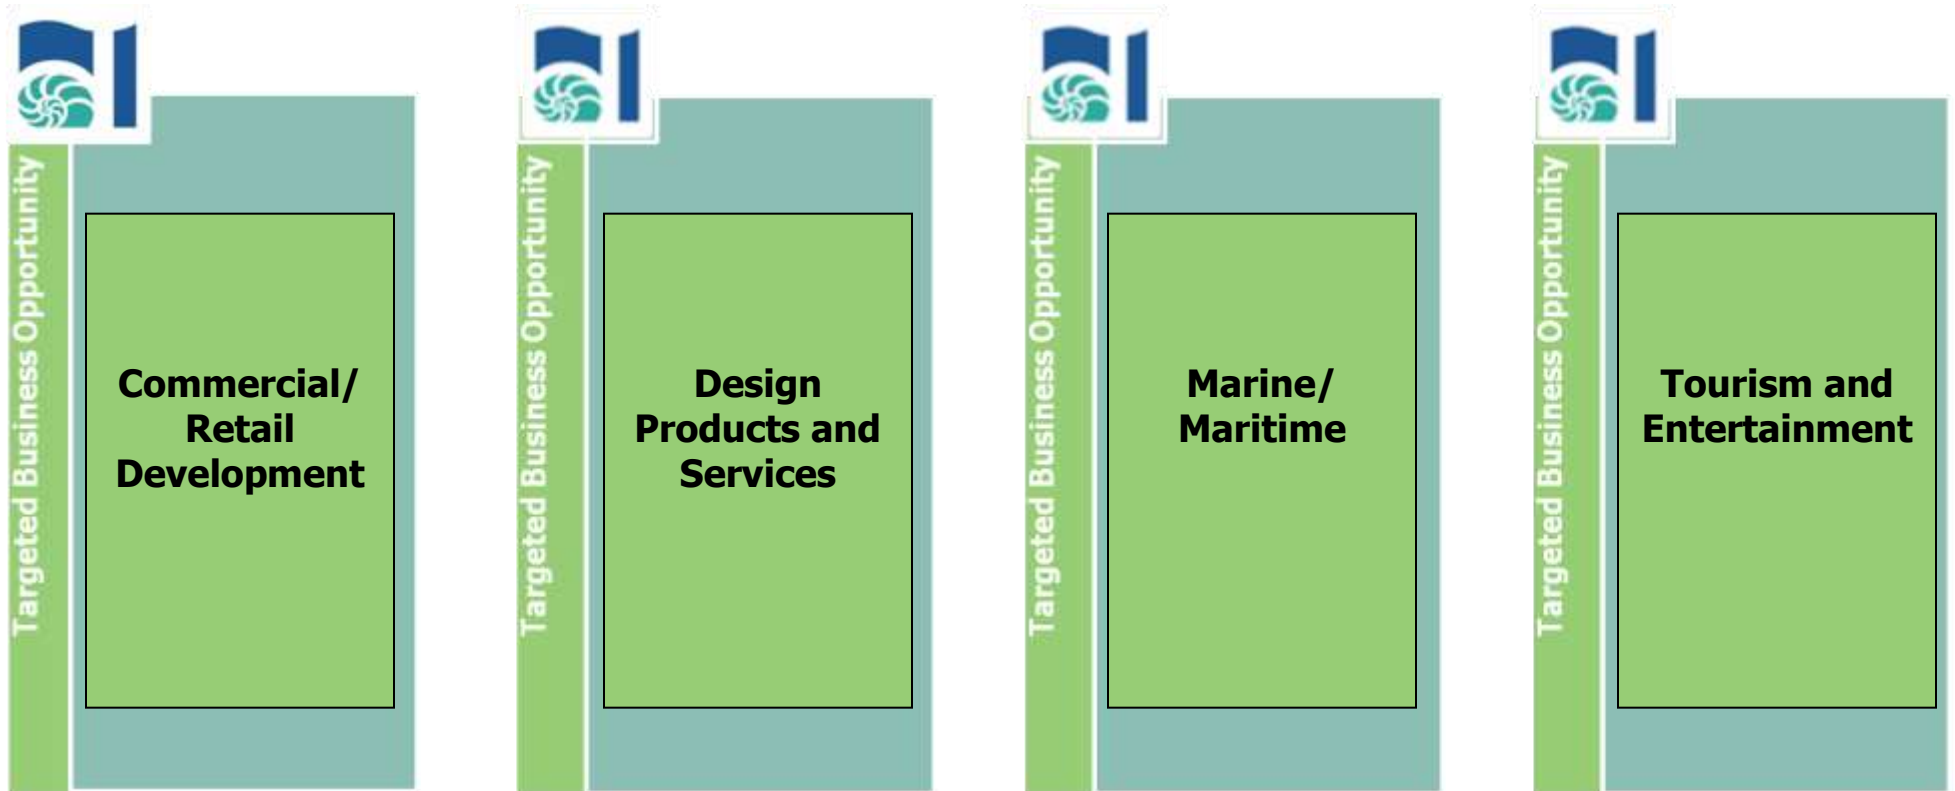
Targeted Business Opportunity

Commercial/ Retail Development

Targeted Business Opportunity

Design Products and Services

Targeted Business Opportunity

Marine/ Maritime

Targeted Business Opportunity

Tourism and Entertainment